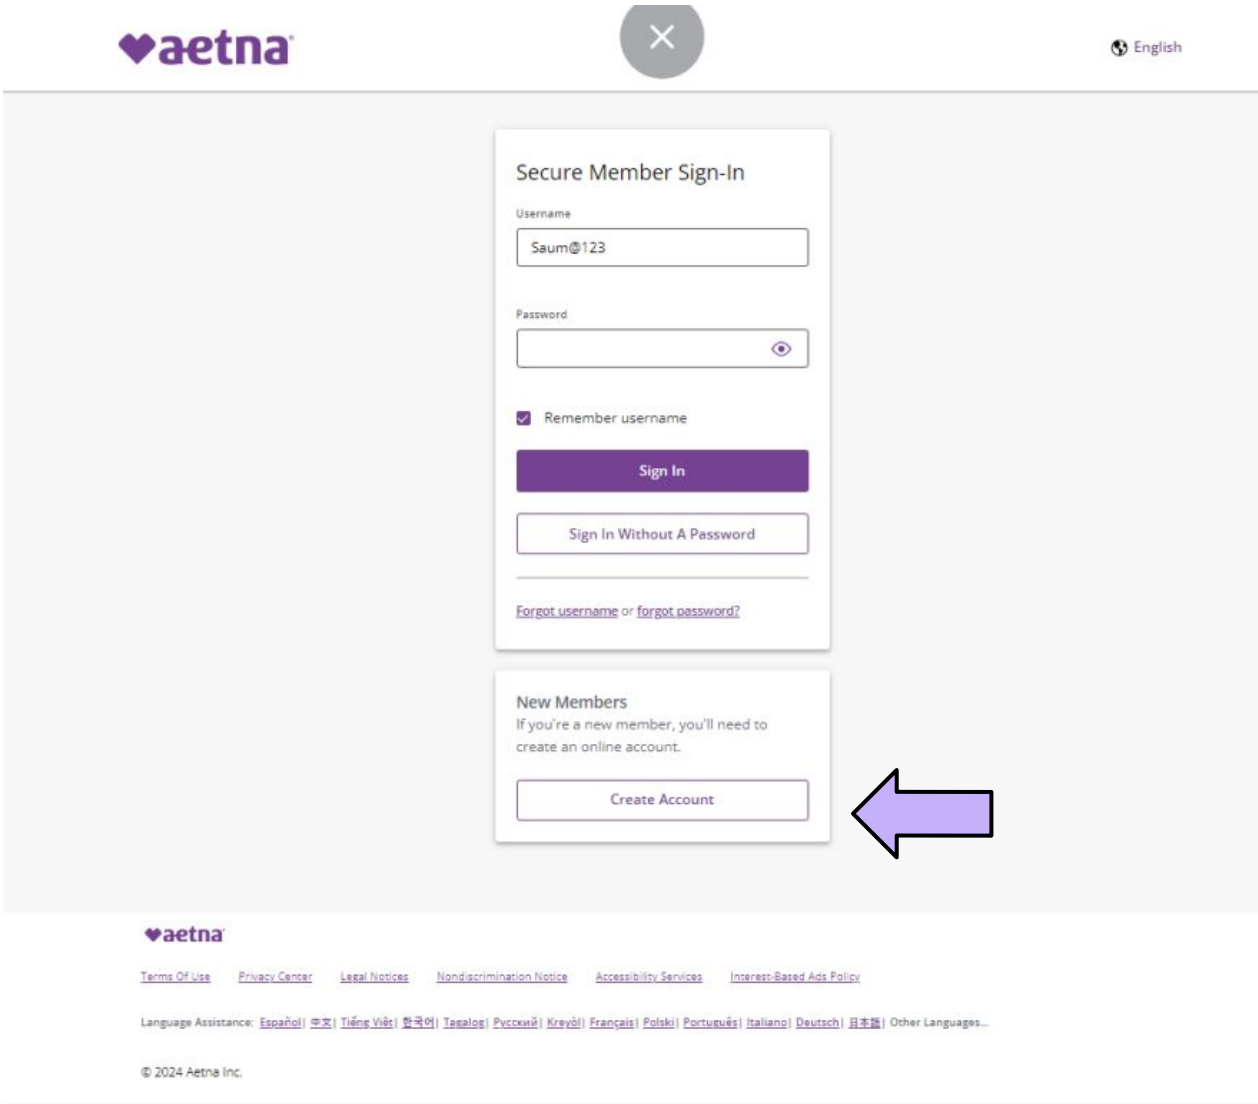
aetna

English

Secure Member Sign-In

Username

Saum@123

Password

Remember username

Sign In

Sign In Without A Password

Forgot username or forgot password?

New Members

If you're a new member, you'll need to create an online account.

Create Account

aetna

Terms Of Use Privacy Center Legal Notices Nondiscrimination Notice Accessibility Services Interest-Based Ads Policy

Language Assistance: Español | 中文 | Tiếng Việt | 한국어 | Tagalog | Русский | Kreyòl | Français | Polski | Português | Italiano | Deutsch | 日本語 | Other Languages...

© 2024 Aetna Inc.